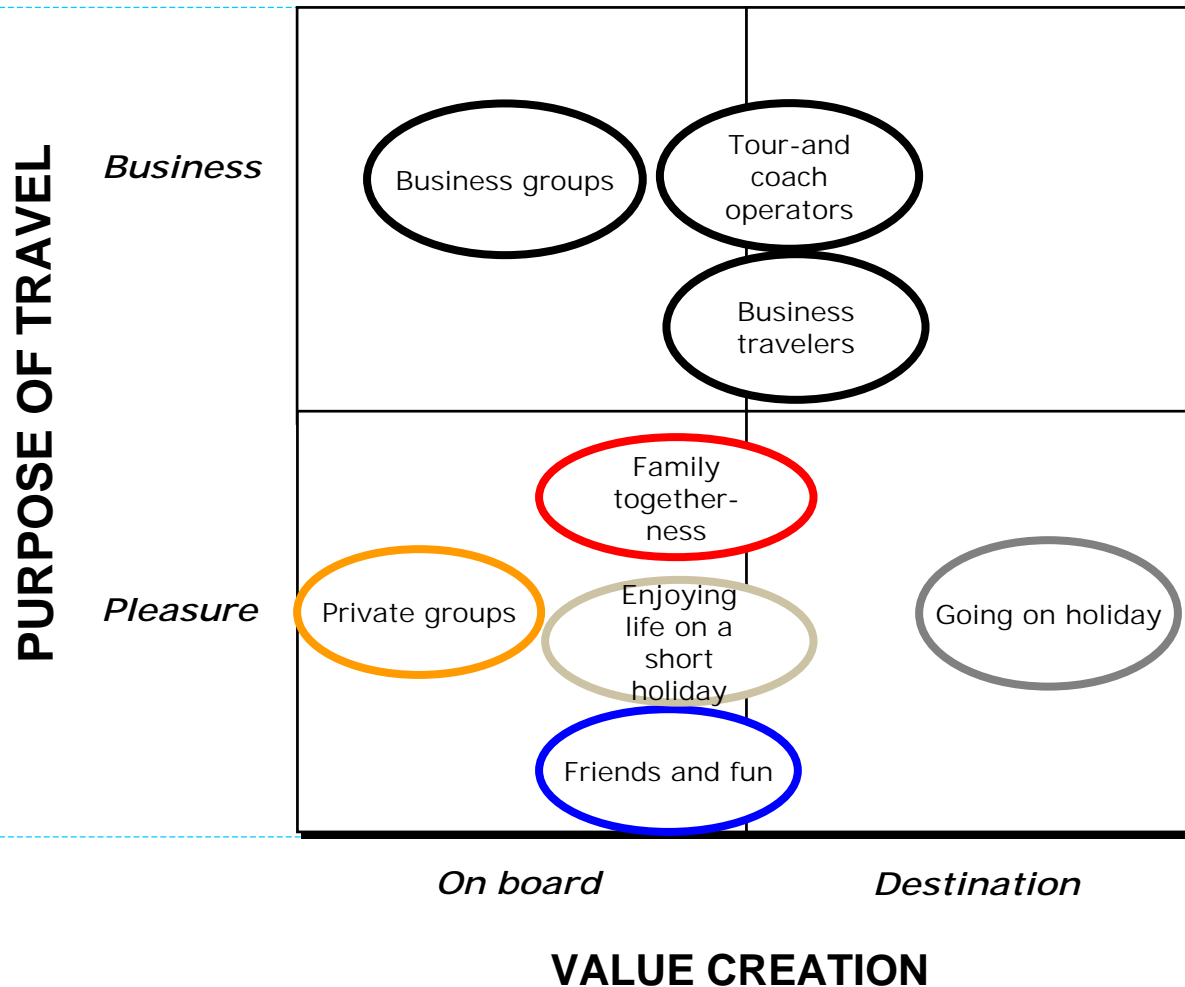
PURPOSE OF TRAVEL

Business

Business groups

Tour-and coach operators

Business travelers

Family togetherness

Pleasure

Private groups

Enjoying life on a short holiday

Going on holiday

Friends and fun

On board

Destination

VALUE CREATION